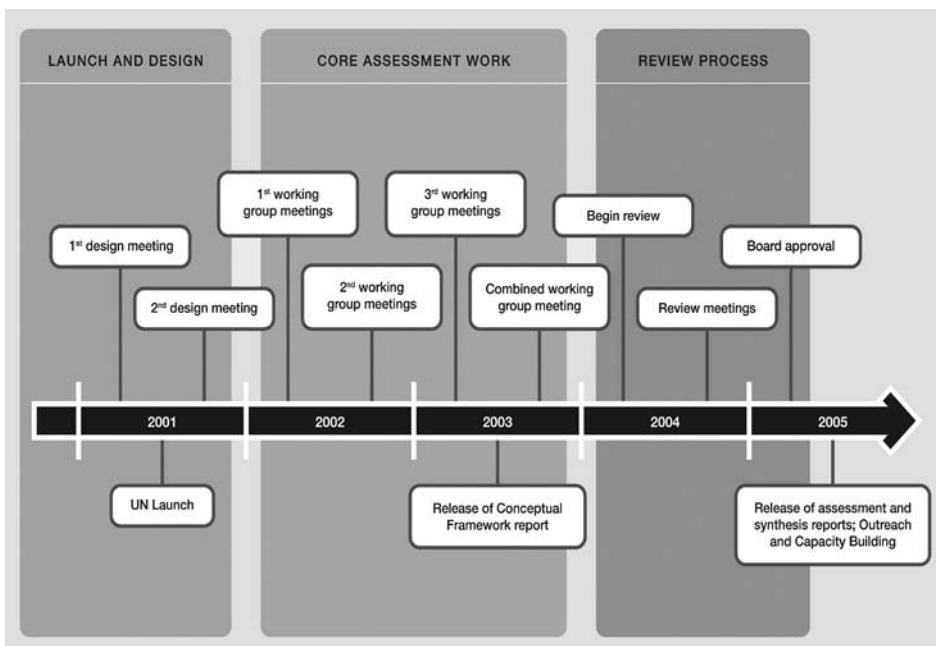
LAUNCH AND DESIGN

CORE ASSESSMENT WORK

REVIEW PROCESS

1$^{st}$ working group meetings

3$^{rd}$ working group meetings

Begin review

1$^{st}$ design meeting

Board approval

2$^{nd}$ working group meetings

Combined working group meeting

2$^{nd}$ design meeting

Review meetings

2001

2002

2003

2004

2005

UN Launch

Release of Conceptual Framework report

Release of assessment and synthesis reports; Outreach and Capacity Building